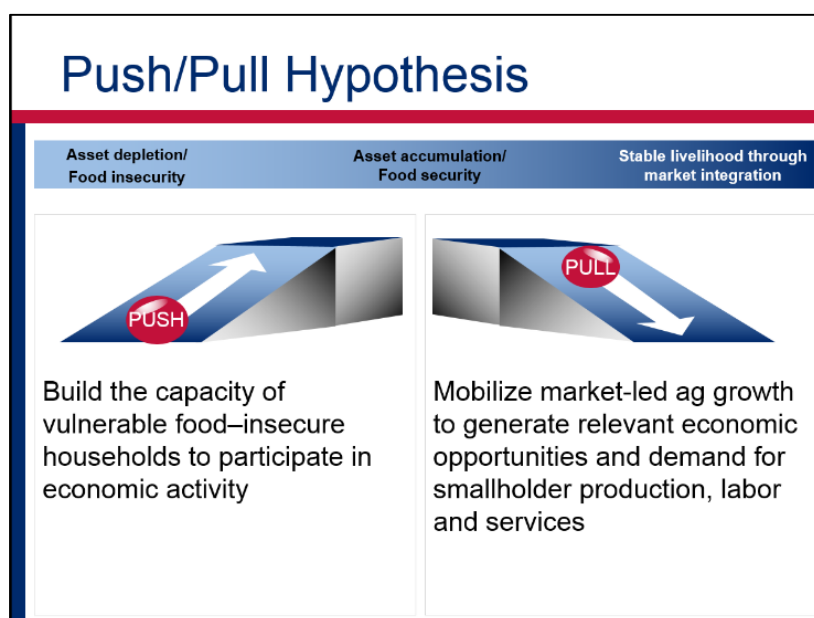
Push/Pull Hypothesis

Asset depletion/ Food insecurity

Asset accumulation/ Food security

Stable livelihood through market integration

PUSH

PULL

Build the capacity of vulnerable food–insecure households to participate in economic activity

Mobilize market-led ag growth to generate relevant economic opportunities and demand for smallholder production, labor and services